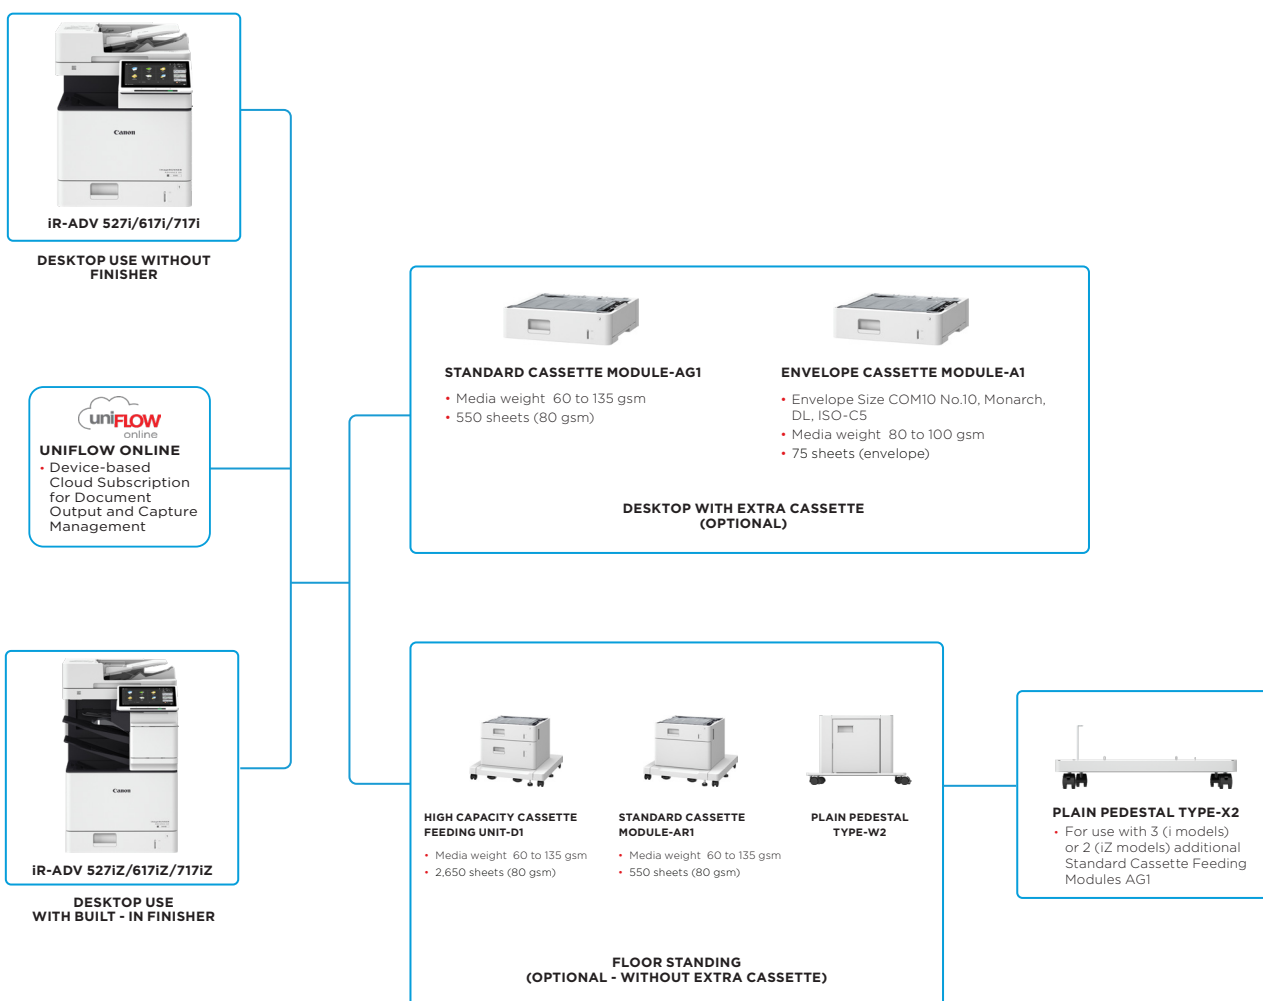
Canon

iR-ADV 527i/617i/717i

DESKTOP USE WITHOUT FINISHER

uniFLOW online

UNIFLOW ONLINE
• Device-based Cloud Subscription for Document Output and Capture Management

Canon

iR-ADV 527iZ/617iZ/717iZ

DESKTOP USE WITH BUILT - IN FINISHER

STANDARD CASSETTE MODULE-AG1
• Media weight 60 to 135 gsm
• 550 sheets (80 gsm)

ENVELOPE CASSETTE MODULE-A1
• Envelope Size COM10 No.10, Monarch, DL, ISO-C5
• Media weight 80 to 100 gsm
• 75 sheets (envelope)

DESKTOP WITH EXTRA CASSETTE (OPTIONAL)

HIGH CAPACITY CASSETTE FEEDING UNIT-D1
• Media weight 60 to 135 gsm
• 2,650 sheets (80 gsm)

STANDARD CASSETTE MODULE-AR1
• Media weight 60 to 135 gsm
• 550 sheets (80 gsm)

PLAIN PEDESTAL TYPE-W2

FLOOR STANDING (OPTIONAL - WITHOUT EXTRA CASSETTE)

PLAIN PEDESTAL TYPE-X2
• For use with 3 (i models) or 2 (iZ models) additional Standard Cassette Feeding Modules AG1